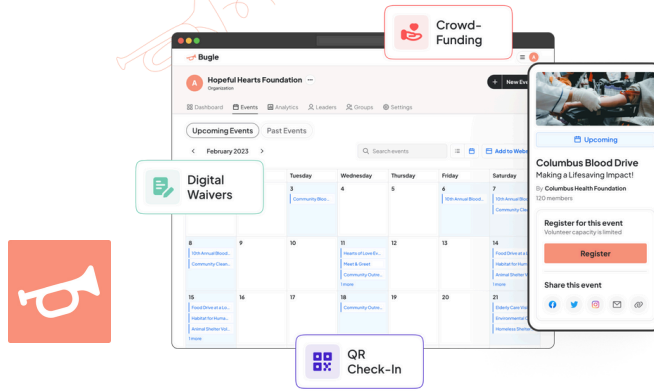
Crowd-Funding

Bugle

Hopeful Hearts Foundation
Organization

New Eve

Dashboard Events Analytics Leaders Groups Settings

Upcoming Events Past Events

February 2023

Search events

Add to Web

Digital Waivers

| | Tuesday | Wednesday | Thursday | Friday | Saturday |
|---|---|---|---|---|---|
| | 3 Community Bloo... | 4 | 5 | 6 10th Annual Bloo... | 7 12th Annual Bloo... Community Clea... |
| 8 10th Annual Blood... Community Clean... | 9 | 10 | 11 Hearts of Love Ev... Meet & Greet Community Outre... 1 more | 12 | 13 Food Drive at Lo... Habitat for Hum... Animal Shelter V... |
| 15 Food Drive at a Lo... Habitat for Huma... Animal Shelter Vol... 1 more | 16 | 17 | 18 Community Outre... | 19 | 20 Elderly Care Vis... Environmental C... Homeless Shelte... |

Upcoming

Columbus Blood Drive
Making a Lifesaving Impact!
By Columbus Health Foundation
120 members

Register for this event
Volunteer capacity is limited

Register

Share this event

QR Check-In